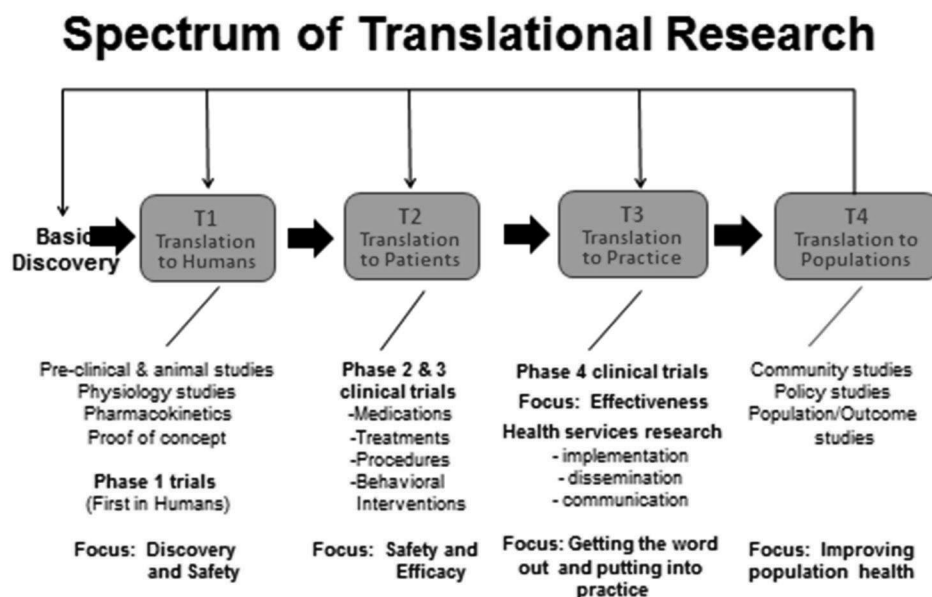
Spectrum of Translational Research

Basic Discovery

T1
Translation to Humans

T2
Translation to Patients

T3
Translation to Practice

T4
Translation to Populations

Pre-clinical & animal studies
Physiology studies
Pharmacokinetics
Proof of concept

Phase 1 trials
(First in Humans)

Focus: Discovery and Safety

Phase 2 & 3 clinical trials
-Medications
-Treatments
-Procedures
-Behavioral Interventions

Focus: Safety and Efficacy

Phase 4 clinical trials
Focus: Effectiveness
Health services research
- implementation
- dissemination
- communication

Focus: Getting the word out and putting into practice

Community studies
Policy studies
Population/Outcome studies

Focus: Improving population health